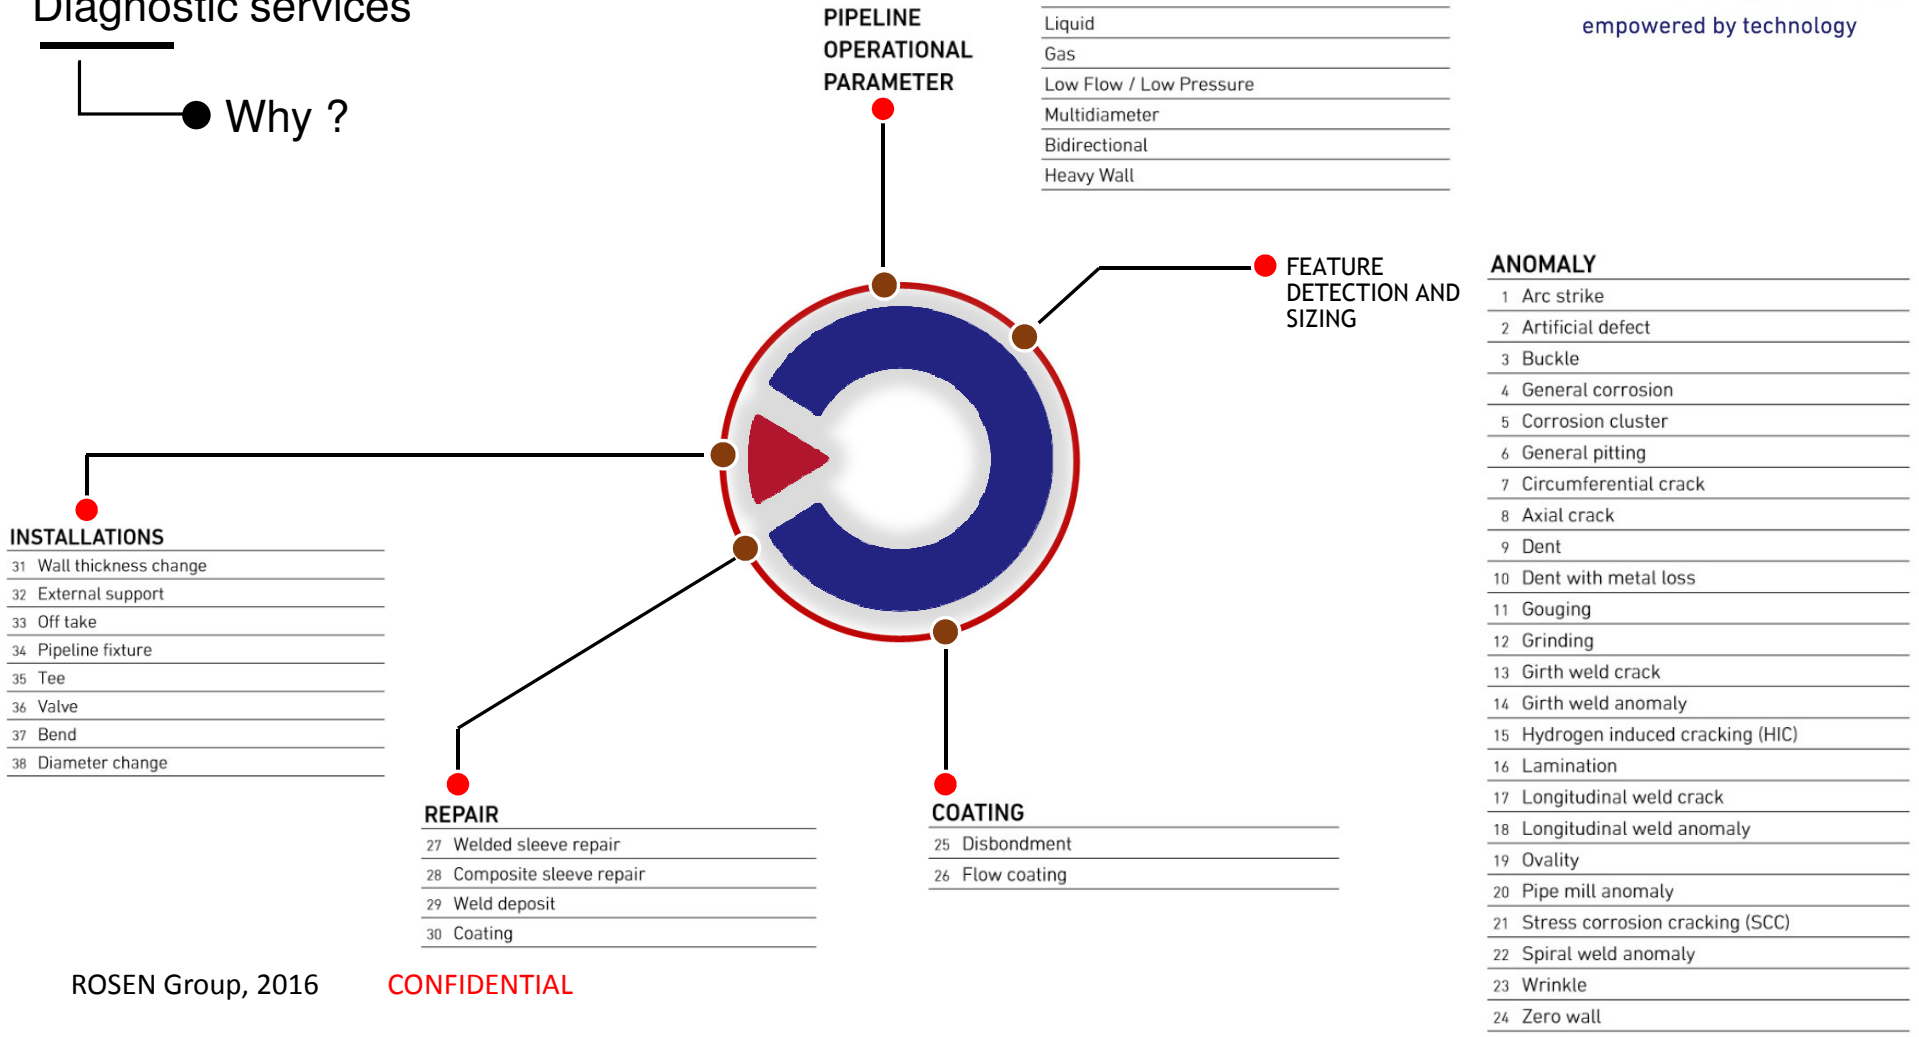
Diagnostic services

Why ?

PIPELINE OPERATIONAL PARAMETER

Liquid
Gas
Low Flow / Low Pressure
Multidiameter
Bidirectional
Heavy Wall

empowered by technology

FEATURE DETECTION AND SIZING

ANOMALY

| | |
|---|---|
| 1 | Arc strike |
| 2 | Artificial defect |
| 3 | Buckle |
| 4 | General corrosion |
| 5 | Corrosion cluster |
| 6 | General pitting |
| 7 | Circumferential crack |
| 8 | Axial crack |
| 9 | Dent |
| 10 | Dent with metal loss |
| 11 | Gouging |
| 12 | Grinding |
| 13 | Girth weld crack |
| 14 | Girth weld anomaly |
| 15 | Hydrogen induced cracking (HIC) |
| 16 | Lamination |
| 17 | Longitudinal weld crack |
| 18 | Longitudinal weld anomaly |
| 19 | Ovality |
| 20 | Pipe mill anomaly |
| 21 | Stress corrosion cracking (SCC) |
| 22 | Spiral weld anomaly |
| 23 | Wrinkle |
| 24 | Zero wall |

INSTALLATIONS

| | |
|---|---|
| 31 | Wall thickness change |
| 32 | External support |
| 33 | Off take |
| 34 | Pipeline fixture |
| 35 | Tee |
| 36 | Valve |
| 37 | Bend |
| 38 | Diameter change |

REPAIR

| | |
|---|---|
| 27 | Welded sleeve repair |
| 28 | Composite sleeve repair |
| 29 | Weld deposit |
| 30 | Coating |

COATING

| | |
|---|---|
| 25 | Disbondment |
| 26 | Flow coating |

ROSEN Group, 2016 CONFIDENTIAL